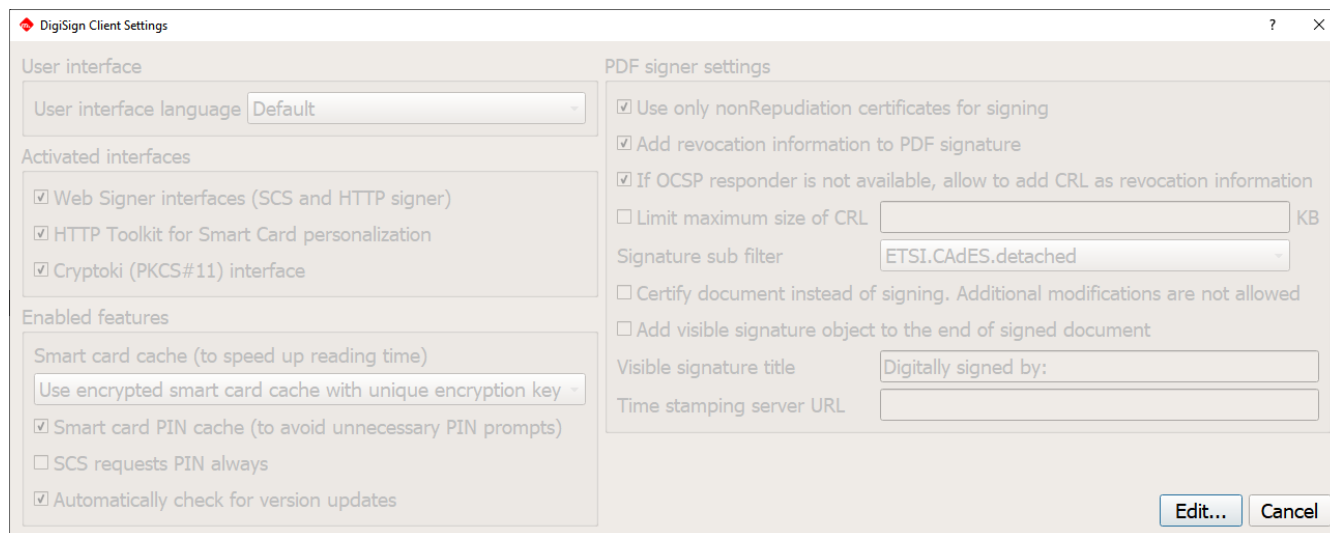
DigiSign Client Settings ? ×

User interface

User interface language Default

Activated interfaces

☑ Web Signer interfaces (SCS and HTTP signer)

☑ HTTP Toolkit for Smart Card personalization

☑ Cryptoki (PKCS#11) interface

Enabled features

Smart card cache (to speed up reading time)

Use encrypted smart card cache with unique encryption key

☑ Smart card PIN cache (to avoid unnecessary PIN prompts)

☐ SCS requests PIN always

☑ Automatically check for version updates

PDF signer settings

☑ Use only nonRepudiation certificates for signing

☑ Add revocation information to PDF signature

☑ If OCSP responder is not available, allow to add CRL as revocation information

☐ Limit maximum size of CRL KB

Signature sub filter ETSI.CAdES.detached

☐ Certify document instead of signing. Additional modifications are not allowed

☐ Add visible signature object to the end of signed document

Visible signature title Digitally signed by:

Time stamping server URL

Edit... Cancel